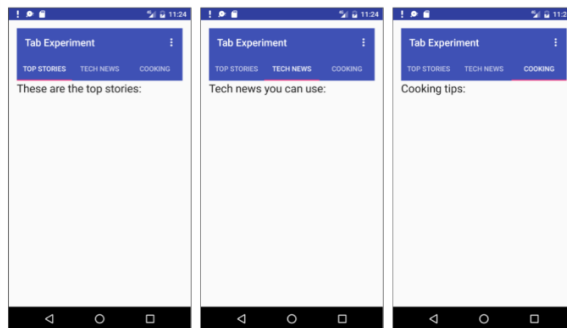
11:24

Tab Experiment

TOP STORIES TECH NEWS COOKING

These are the top stories:

11:24

Tab Experiment

TOP STORIES TECH NEWS COOKING

Tech news you can use:

11:2

Tab Experiment

TOP STORIES TECH NEWS COOKING

Cooking tips: